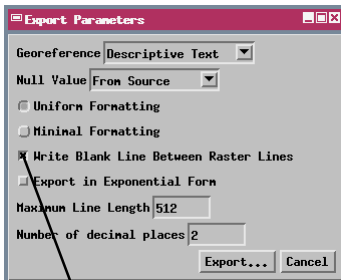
Export Parameters

Georeference Descriptive Text

Null Value From Source

Uniform Formatting

Minimal Formatting

Write Blank Line Between Raster Lines

Export in Exponential Form

Maximum Line Length 512

Number of decimal places 2

Export... Cancel